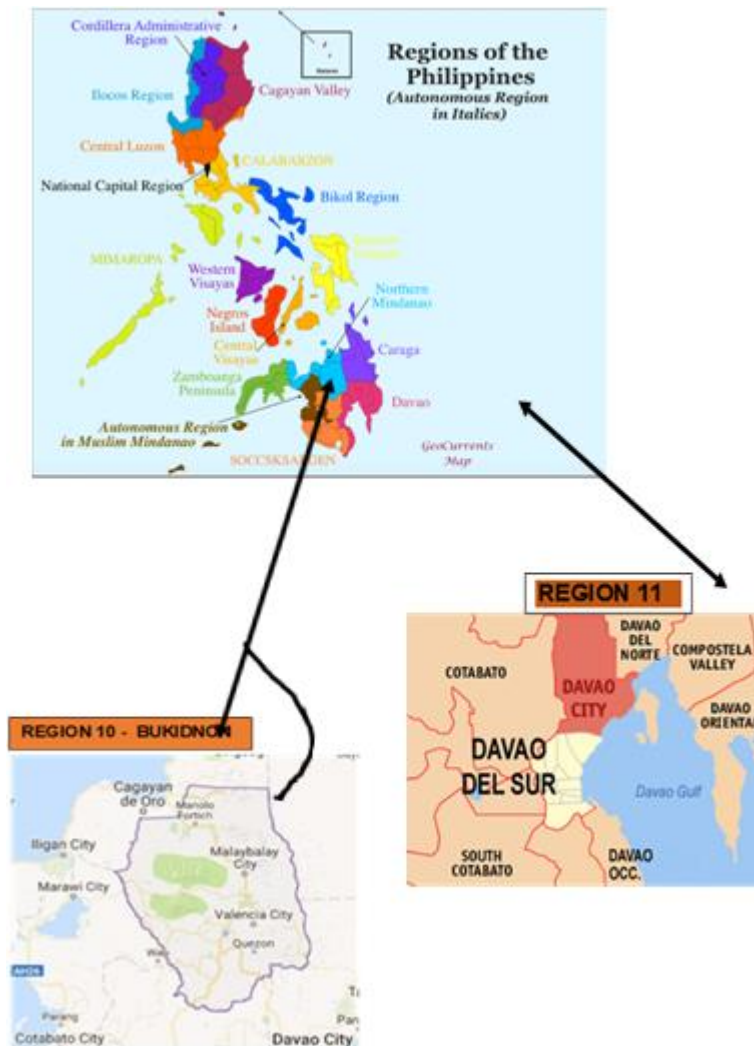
Regions of the Philippines
(Autonomous Region in Italics)

Cordillera Administrative Region
Ilocos Region
Cagayan Valley
Central Luzon
CALABARZON
National Capital Region
Bikol Region
MIMAROPA
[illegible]
Western Visayas
Northern Mindanao
Negros Island
Central Visayas
Caraga
Zamboanga Peninsula
Davao
Autonomous Region in Muslim Mindanao
SOCCSKSARGEN
GeoCurrents Map

REGION 11
COTABATO
DAVAO CITY
DAVAO DEL NORTE
COMPOSTELA VALLEY
DAVAO ORIENTAL
DAVAO DEL SUR
Davao Gulf
SOUTH COTABATO
DAVAO OCC.

REGION 10 - BUKIDNON
Cagayan de Oro
Manolo Fortich
Iligan City
Malaybalay City
Marawi City
Valencia City
Quezon
Cotabato City
Davao City